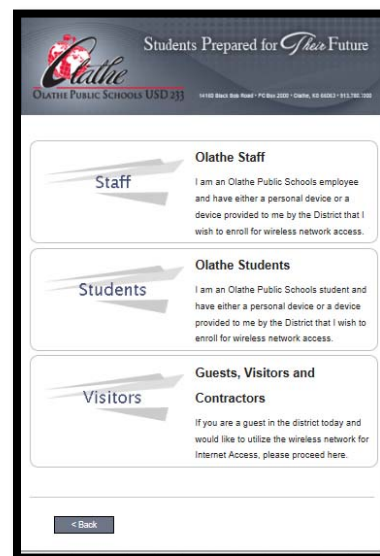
Olathe
OLATHE PUBLIC SCHOOLS USD 233

Students Prepared for Their Future

14160 Black Bob Road • PO Box 2000 • Olathe, KS 66063 • 913.780.7000

Staff

Olathe Staff

I am an Olathe Public Schools employee and have either a personal device or a device provided to me by the District that I wish to enroll for wireless network access.

Students

Olathe Students

I am an Olathe Public Schools student and have either a personal device or a device provided to me by the District that I wish to enroll for wireless network access.

Visitors

Guests, Visitors and Contractors

If you are a guest in the district today and would like to utilize the wireless network for Internet Access, please proceed here.

< Back